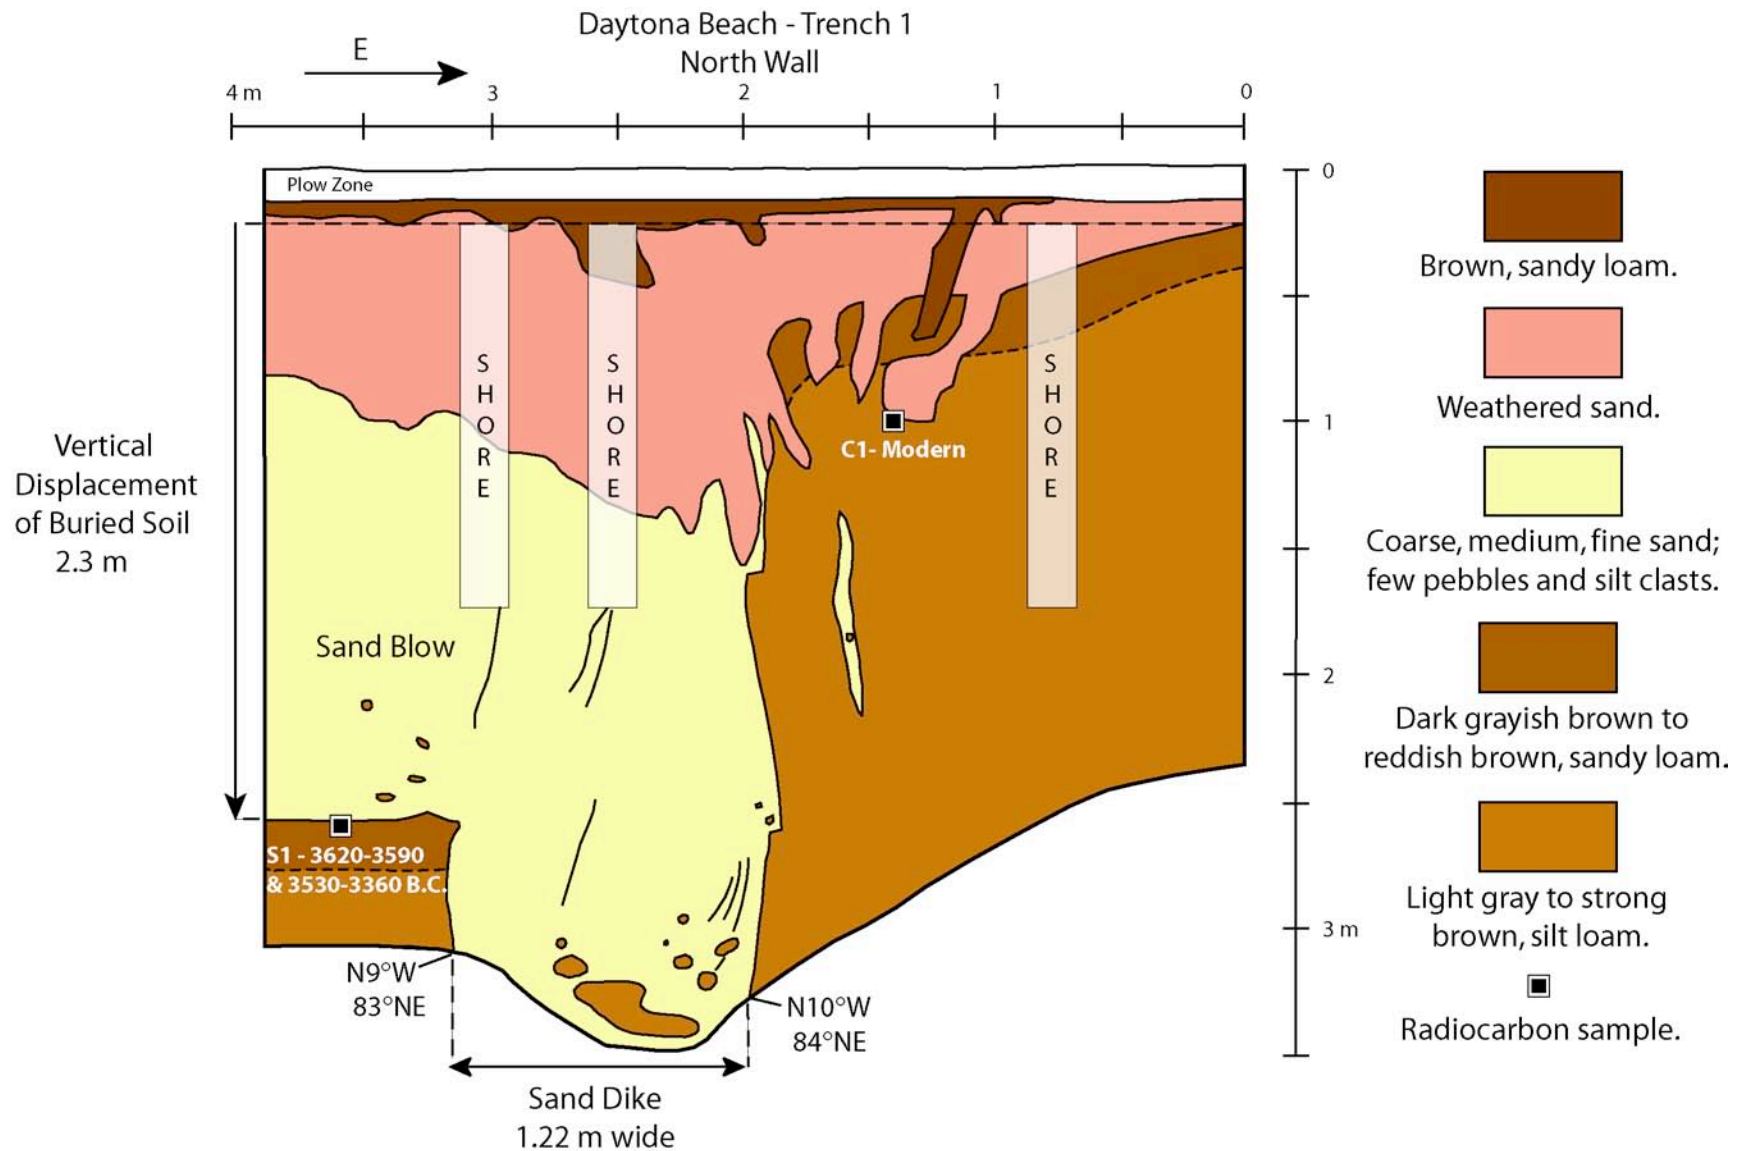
Daytona Beach - Trench 1
North Wall

E

4 m 3 2 1 0

Plow Zone

SHORE

SHORE

SHORE

C1- Modern

Vertical Displacement of Buried Soil 2.3 m

Sand Blow

S1 - 3620-3590 & 3530-3360 B.C.

N9°W 83°NE

N10°W 84°NE

Sand Dike 1.22 m wide

0

1

2

3 m

Brown, sandy loam.

Weathered sand.

Coarse, medium, fine sand; few pebbles and silt clasts.

Dark grayish brown to reddish brown, sandy loam.

Light gray to strong brown, silt loam.

Radiocarbon sample.